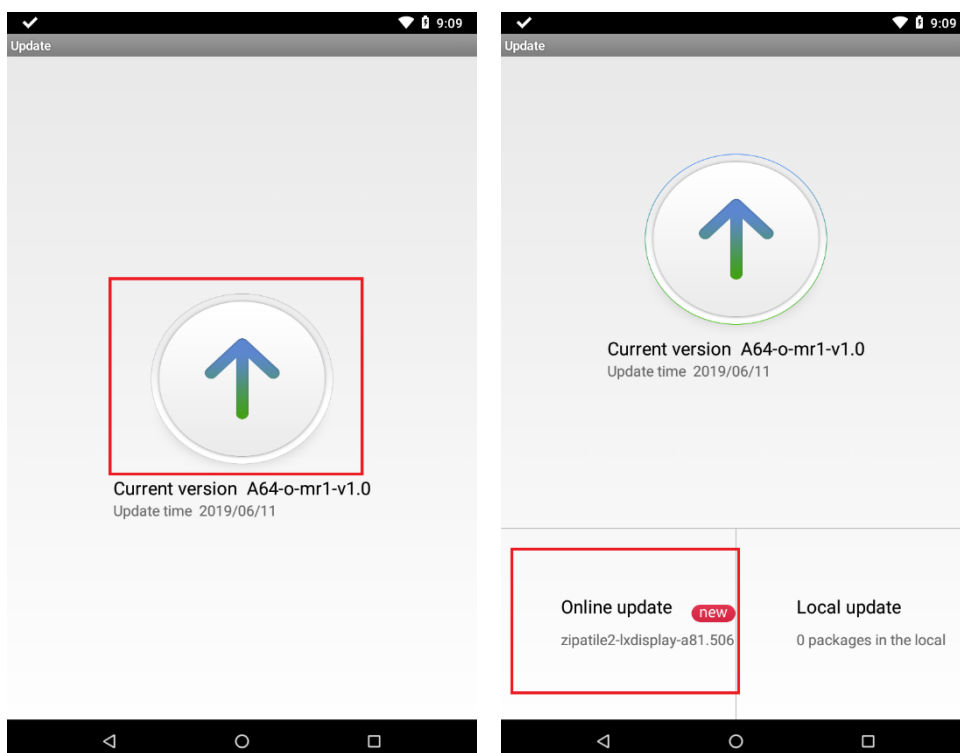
9:09
Update

Current version A64-o-mr1-v1.0
Update time 2019/06/11

9:09
Update

Current version A64-o-mr1-v1.0
Update time 2019/06/11

Online update new
zipatile2-lxdisplay-a81.506

Local update
0 packages in the local